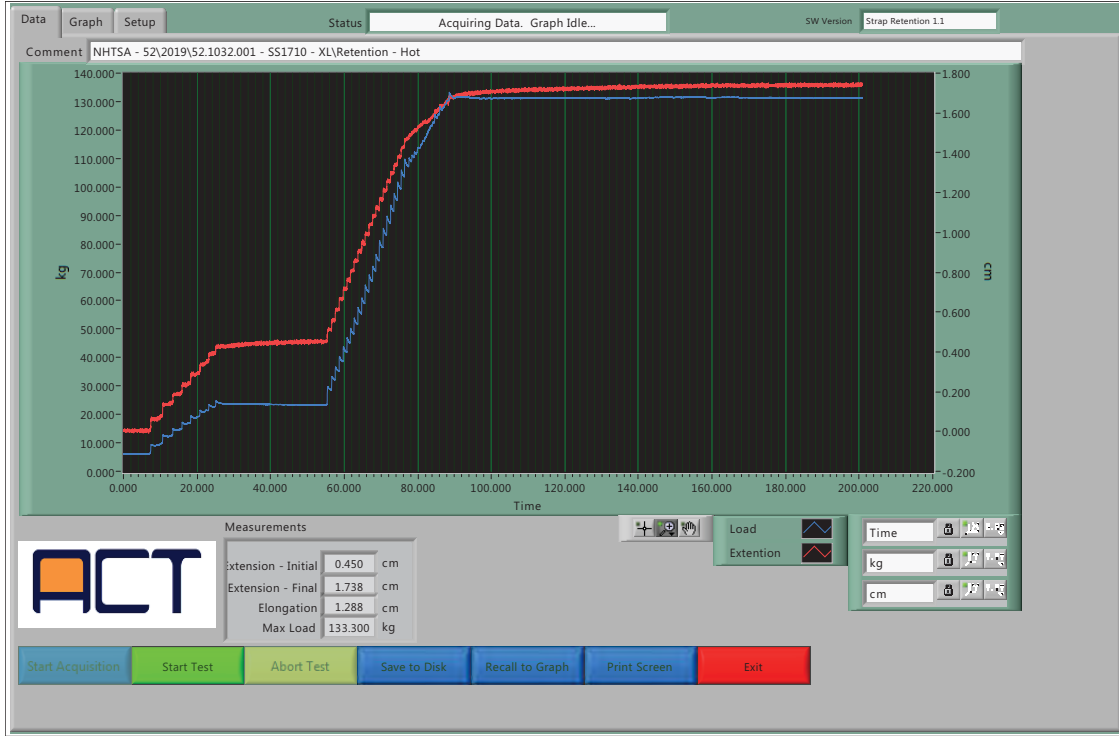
Data Graph Setup

Status Acquiring Data. Graph Idle...

SW Version Strap Retention 1.1

Comment NHTSA - 52\2019\52.1032.001 - SS1710 - XL\Retention - Hot

140.000
130.000
120.000
110.000
100.000
90.000
80.000
70.000
60.000
50.000
40.000
30.000
20.000
10.000
0.000

kg

1.800
1.600
1.400
1.200
1.000
0.800
0.600
0.400
0.200
0.000
-0.200

cm

0.000 20.000 40.000 60.000 80.000 100.000 120.000 140.000 160.000 180.000 200.000 220.000

Time

Measurements

Extension - Initial 0.450 cm
Extension - Final 1.738 cm
Elongation 1.288 cm
Max Load 133.300 kg

ACT

Load
Extention

Time
kg
cm

Start Acquisition Start Test Abort Test Save to Disk Recall to Graph Print Screen Exit